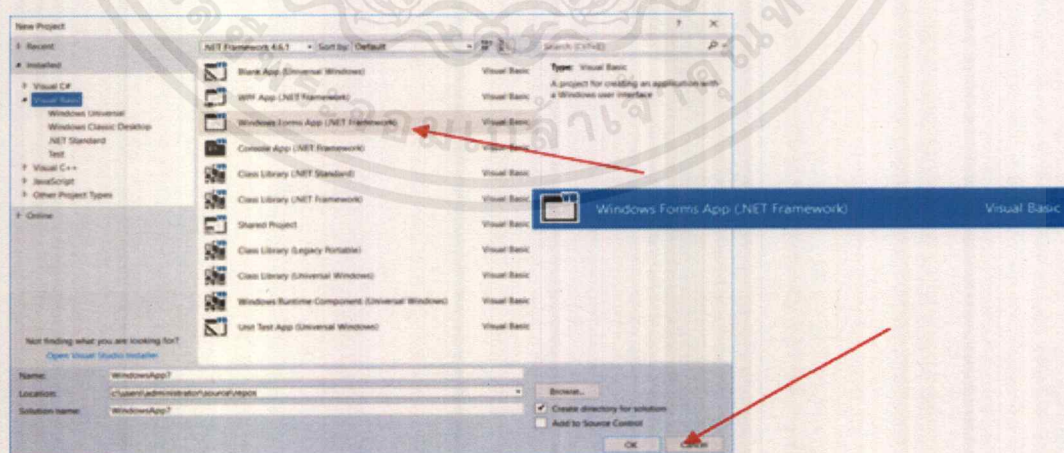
New Project

? ×

Recent

Installed

Visual C#

Visual Basic

Windows Universal

Windows Classic Desktop

.NET Standard

Test

Visual C++

JavaScript

Other Project Types

Online

.NET Framework 4.6.1

Sort by: Default

Search (Ctrl+E)

Blank App (Universal Windows) Visual Basic

WPF App (.NET Framework) Visual Basic

Windows Forms App (.NET Framework) Visual Basic

Console App (.NET Framework) Visual Basic

Class Library (.NET Standard) Visual Basic

Class Library (.NET Framework) Visual Basic

Shared Project Visual Basic

Class Library (Legacy Portable) Visual Basic

Class Library (Universal Windows) Visual Basic

Windows Runtime Component (Universal Windows) Visual Basic

Unit Test App (Universal Windows) Visual Basic

Type: Visual Basic

A project for creating an application with a Windows user interface

Windows Forms App (.NET Framework) Visual Basic

Not finding what you are looking for?

Open Visual Studio Installer

Name: WindowsApp7

Location: c:\users\administrator\source\repos

Solution name: WindowsApp7

Browse...

Create directory for solution

Add to Source Control

OK

Cancel